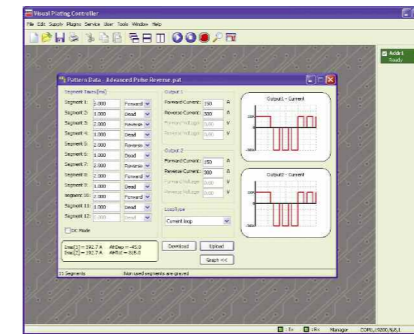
Visual Plating Controller

File Edit Supply Plugins Service User Tools Window Help

Pattern Data - Advanced Pulse Reverse.pat

Segment Times[ms]

Segment 1: 1.000 Forward
Segment 2: 1.000 Dead
Segment 3: 2.000 Reverse
Segment 4: 1.000 Dead
Segment 5: 2.000 Reverse
Segment 6: 1.000 Dead
Segment 7: 2.000 Reverse
Segment 8: 2.000 Dead
Segment 9: 1.000 Dead
Segment 10: 2.000 Reverse
Segment 11: 1.000 Dead
Segment 12: 2.000 Dead

DC Mode

Output 1
Forward Current: 150 A
Reverse Current: 300 A
Forward Voltage: 12 V
Reverse Voltage: 12 V

Output 2
Forward Current: 150 A
Reverse Current: 300 A
Forward Voltage: V
Reverse Voltage: V

Loop Type
Current loop

Output1 - Current

Output2 - Current

Download Upload

Reset mΩ

11 Segments Non used segments are grayed

Addr 1
Ready

Manager COM1/9200,N,8,1